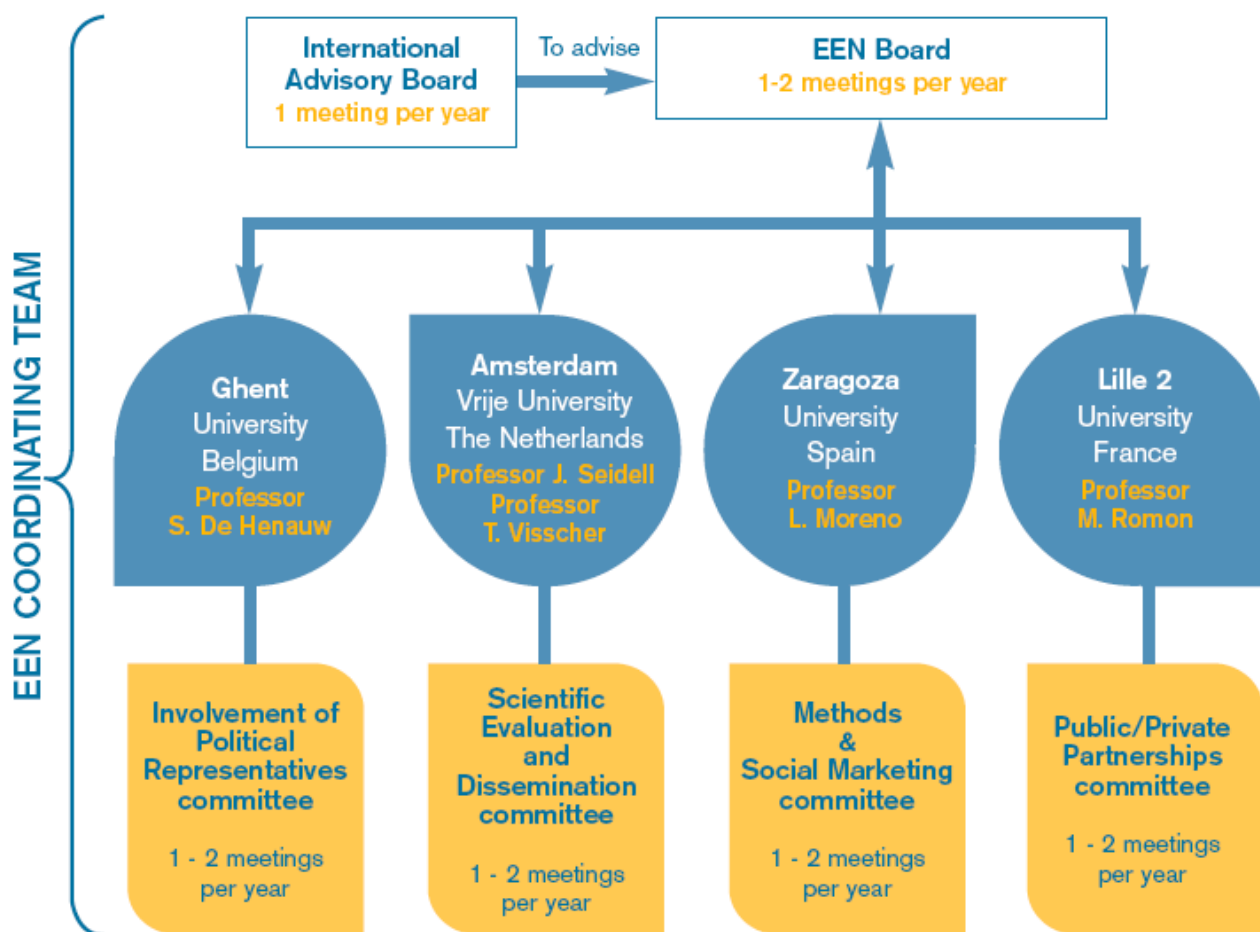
EEN COORDINATING TEAM

International Advisory Board
1 meeting per year

To advise

EEN Board
1-2 meetings per year

Ghent
University
Belgium
Professor
S. De Henauw

Amsterdam
Vrije University
The Netherlands
Professor J. Seidell
Professor
T. Visscher

Zaragoza
University
Spain
Professor
L. Moreno

Lille 2
University
France
Professor
M. Romon

Involvement of Political Representatives committee

1 - 2 meetings per year

Scientific Evaluation and Dissemination committee

1 - 2 meetings per year

Methods & Social Marketing committee

1 - 2 meetings per year

Public/Private Partnerships committee

1 - 2 meetings per year